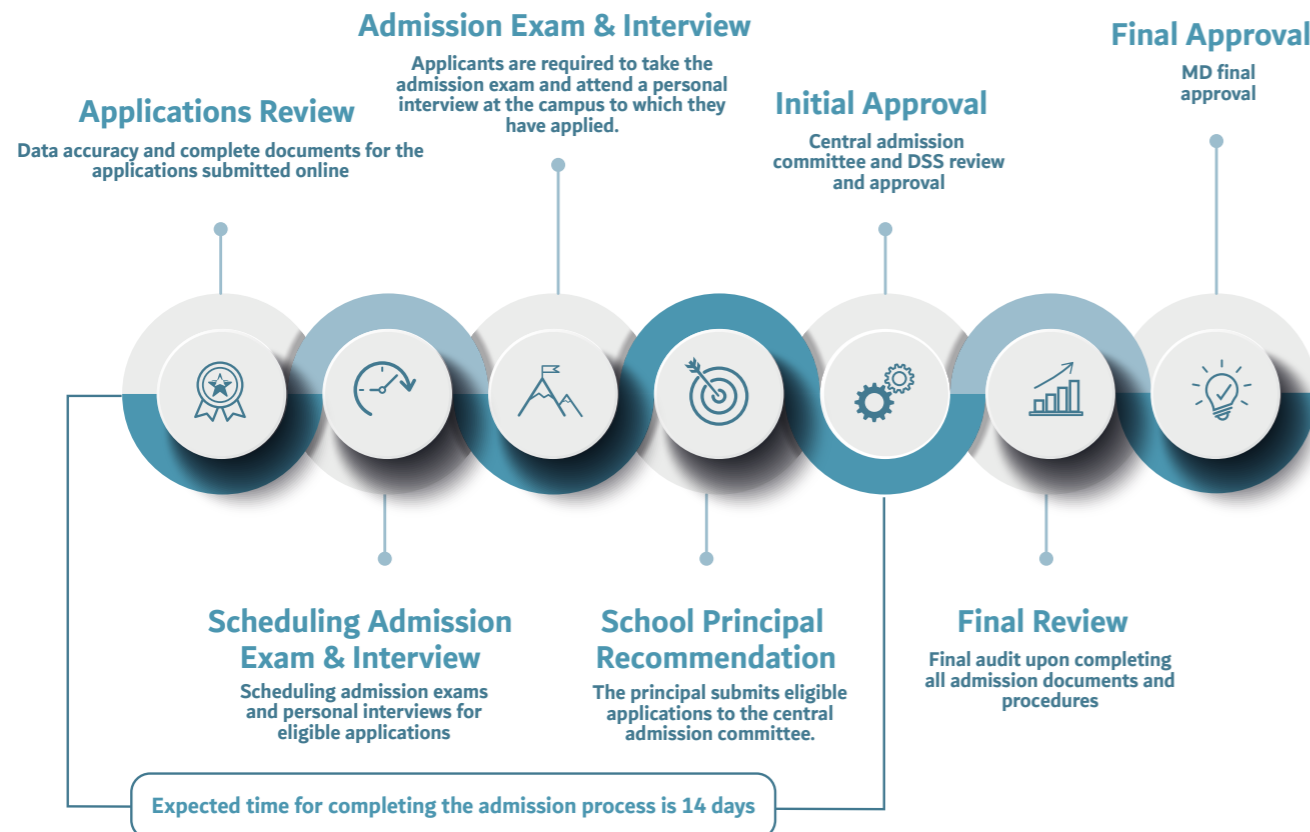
Admission Exam & Interview
Applicants are required to take the admission exam and attend a personal interview at the campus to which they have applied.

Final Approval
MD final approval

Applications Review
Data accuracy and complete documents for the applications submitted online

Initial Approval
Central admission committee and DSS review and approval

Scheduling Admission Exam & Interview
Scheduling admission exams and personal interviews for eligible applications

School Principal Recommendation
The principal submits eligible applications to the central admission committee.

Final Review
Final audit upon completing all admission documents and procedures

Expected time for completing the admission process is 14 days